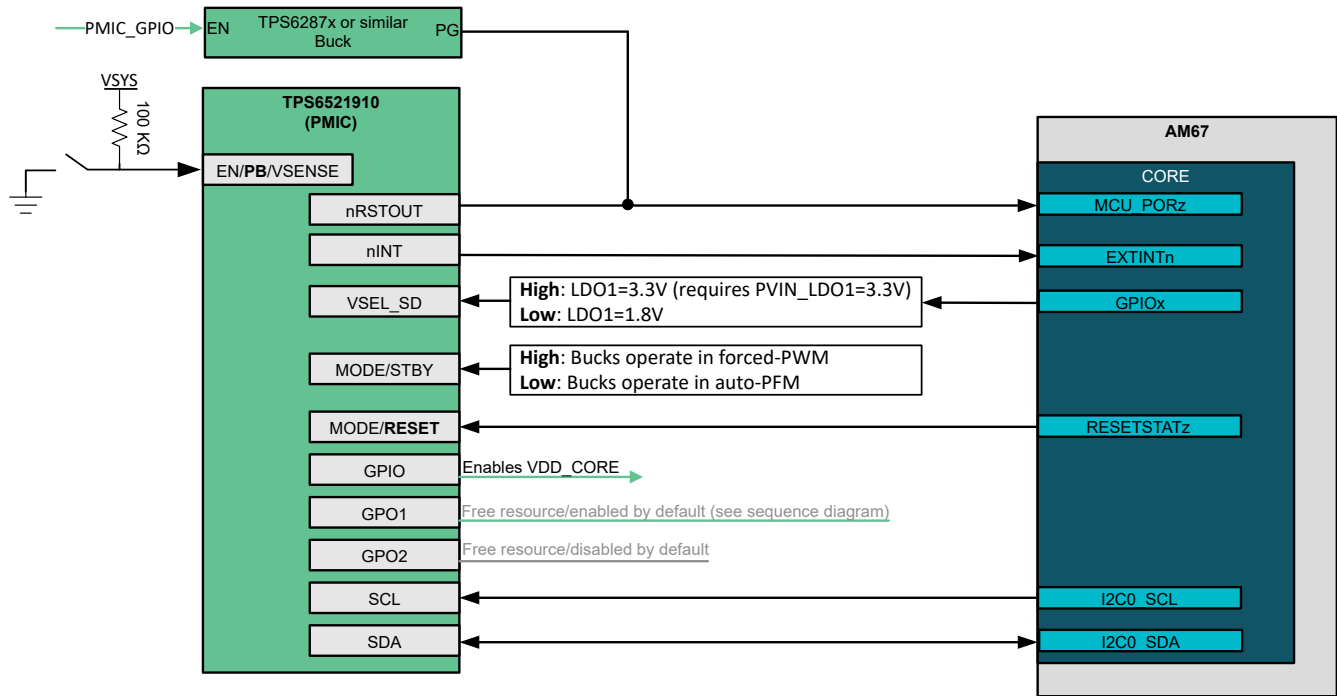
PMIC_GPIO
EN
TPS6287x or similar Buck
PG

VSYS
100 KΩ

TPS6521910 (PMIC)
EN/**PB**/VSENSE
nRSTOUT
nINT
VSEL_SD
MODE/STBY
MODE/**RESET**
GPIO
GPO1
GPO2
SCL
SDA

**High**: LDO1=3.3V (requires PVIN_LDO1=3.3V)
**Low**: LDO1=1.8V

**High**: Bucks operate in forced-PWM
**Low**: Bucks operate in auto-PFM

Enables VDD_CORE
Free resource/enabled by default (see sequence diagram)
Free resource/disabled by default

AM67
CORE
MCU_PORz
EXTINTn
GPIOx
RESETSTATz
I2C0_SCL
I2C0_SDA